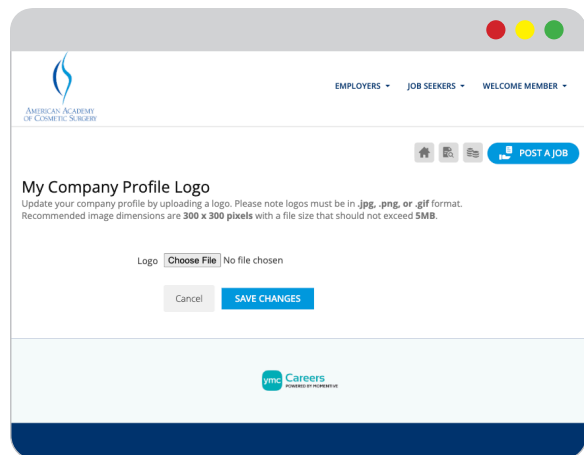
American Academy of Cosmetic Surgery

EMPLOYERS ▾ JOB SEEKERS ▾ WELCOME MEMBER ▾

POST A JOB

My Company Profile Logo

Update your company profile by uploading a logo. Please note logos must be in .jpg, .png, or .gif format. Recommended image dimensions are 300 x 300 pixels with a file size that should not exceed 5MB.

Logo Choose File No file chosen

Cancel SAVE CHANGES

ymc Careers
POWERED BY MOMENTIVE